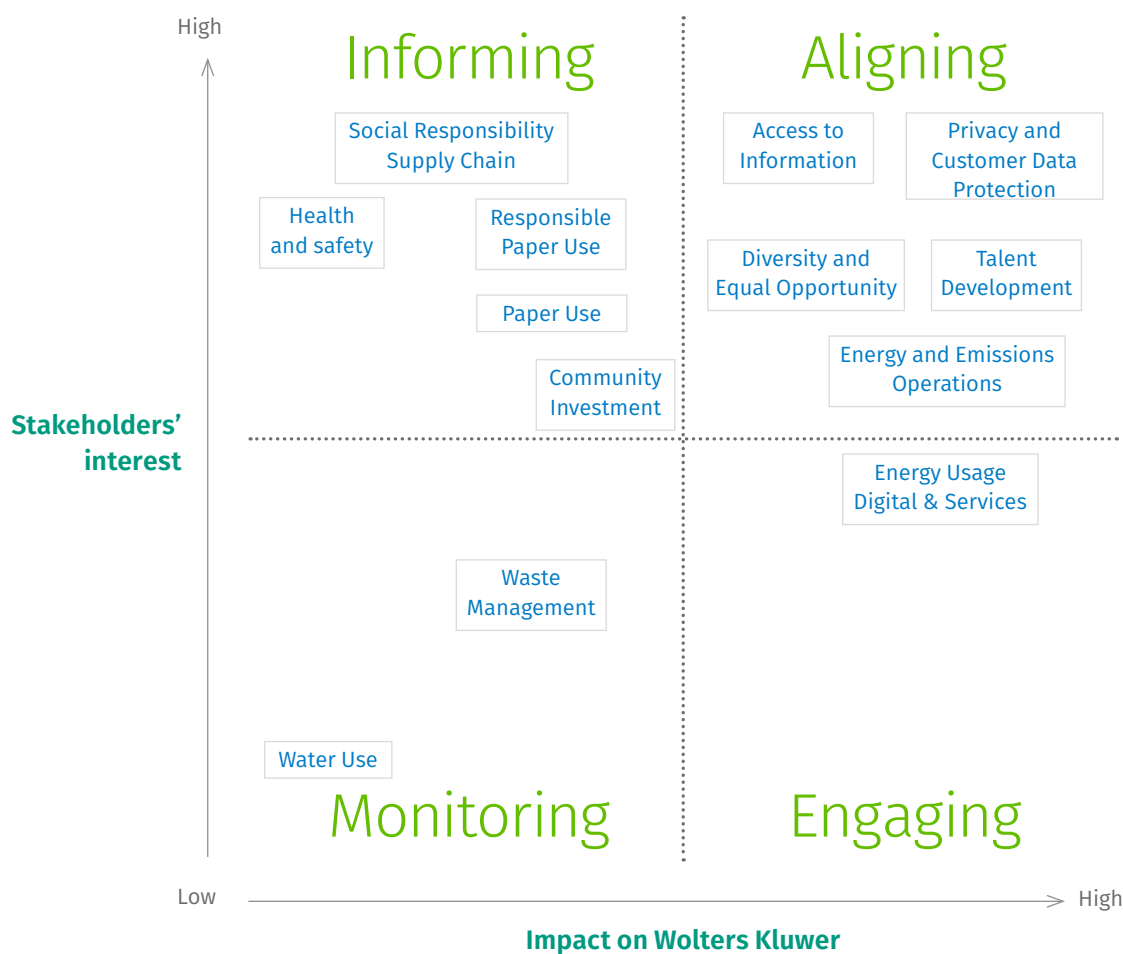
High

Informing

Aligning

Social Responsibility Supply Chain

Access to Information

Privacy and Customer Data Protection

Health and safety

Responsible Paper Use

Diversity and Equal Opportunity

Talent Development

Paper Use

Energy and Emissions Operations

Community Investment

Stakeholders' interest

Energy Usage Digital & Services

Waste Management

Water Use

Monitoring

Engaging

Low

High

Impact on Wolters Kluwer